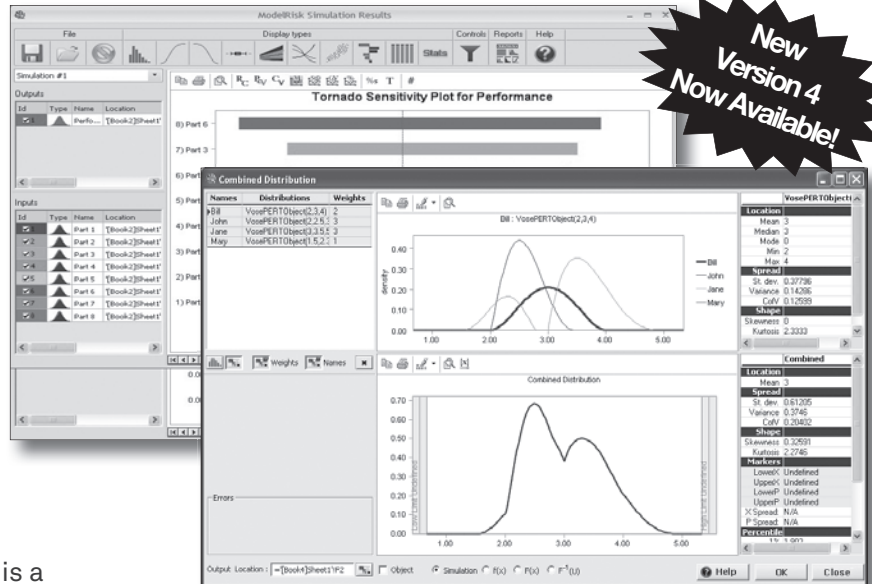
ModelRisk Simulation Results

File | Display types | Controls | Reports | Help

Stats

Simulation #1

Outputs

| Id | Type | Name | Location |
|---|---|---|---|
| 1 | | Perfo... | '[Book2]Sheet1' |

Inputs

| Id | Type | Name | Location |
|---|---|---|---|
| 1 | | Part 1 | '[Book2]Sheet1' |
| 2 | | Part 2 | '[Book2]Sheet1' |
| 3 | | Part 3 | '[Book2]Sheet1' |
| 4 | | Part 4 | '[Book2]Sheet1' |
| 5 | | Part 5 | '[Book2]Sheet1' |
| 6 | | Part 6 | '[Book2]Sheet1' |
| 7 | | Part 7 | '[Book2]Sheet1' |
| 8 | | Part 8 | '[Book2]Sheet1' |

Tornado Sensitivity Plot for Performance

8) Part 6
7) Part 3
6) Part
5) Part
4) Part
3) Part
2) Part
1) Part

New Version 4 Now Available!

Combined Distribution

| Names | Distributions | Weights |
|---|---|---|
| Bill | VosePERTObject(2,3,4) | 2 |
| John | VosePERTObject(2,2.5,3 | 3 |
| Jane | VosePERTObject(3,3.5,5 | 3 |
| Mary | VosePERTObject(1.5,2,3 | 1 |

Bill : VosePERTObject(2,3,4)

density

0.40
0.30
0.20
0.10
0.00
1.00 2.00 3.00 4.00 5.00

Bill
John
Jane
Mary

VosePERTObject

Location
Mean 3
Median 3
Mode 0
Min 2
Max 4
Spread
St. dev. 0.37796
Variance 0.14286
CofV 0.12599
Shape
Skewness 0
Kurtosis 2.3333

Weights Names

Combined Distribution

0.70
0.60
0.50
0.40
0.30
0.20
0.10
0.00
1.00 2.00 3.00 4.00 5.00

Low Limit Undefined
High Limit Undefined

Combined

Location
Mean 3
Spread
St. dev. 0.61205
Variance 0.3746
CofV 0.20402
Shape
Skewness 0.32591
Kurtosis 2.2746
Markers
LowerX Undefined
UpperX Undefined
LowerP Undefined
UpperP Undefined
X Spread N/A
P Spread N/A
Percentile

Errors

Output Location : =[Book4]Sheet1!F2 Object Simulation f(x) F(x) F⁻¹(U)

Help OK Close

is a